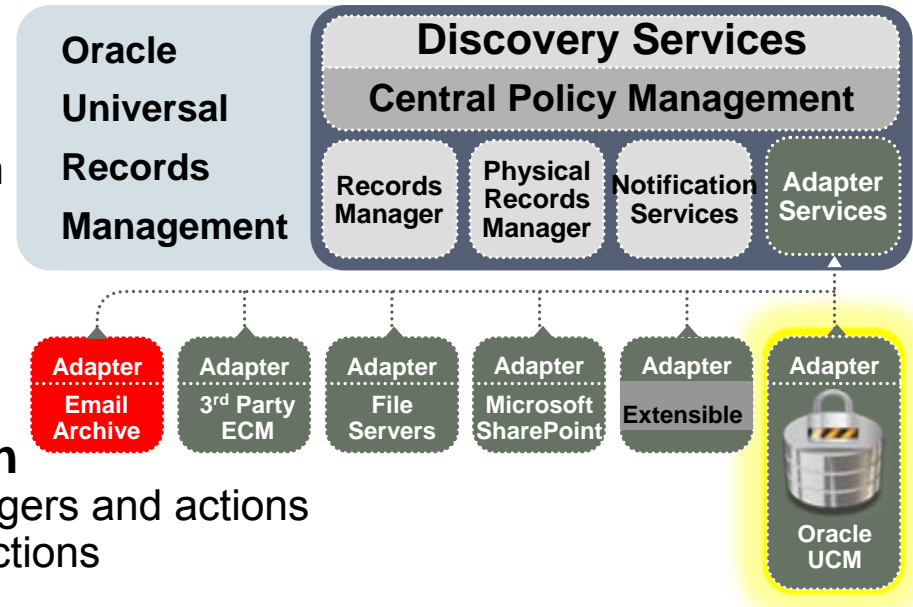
Oracle Universal Records Management

Discovery Services

Central Policy Management

Records Manager

Physical Records Manager

Notification Services

Adapter Services

n

Adapter

Email Archive

Adapter

3rd Party ECM

Adapter

File Servers

Adapter

Microsoft SharePoint

Adapter

Extensible

Adapter

Oracle UCM

n

gers and actions

ctions